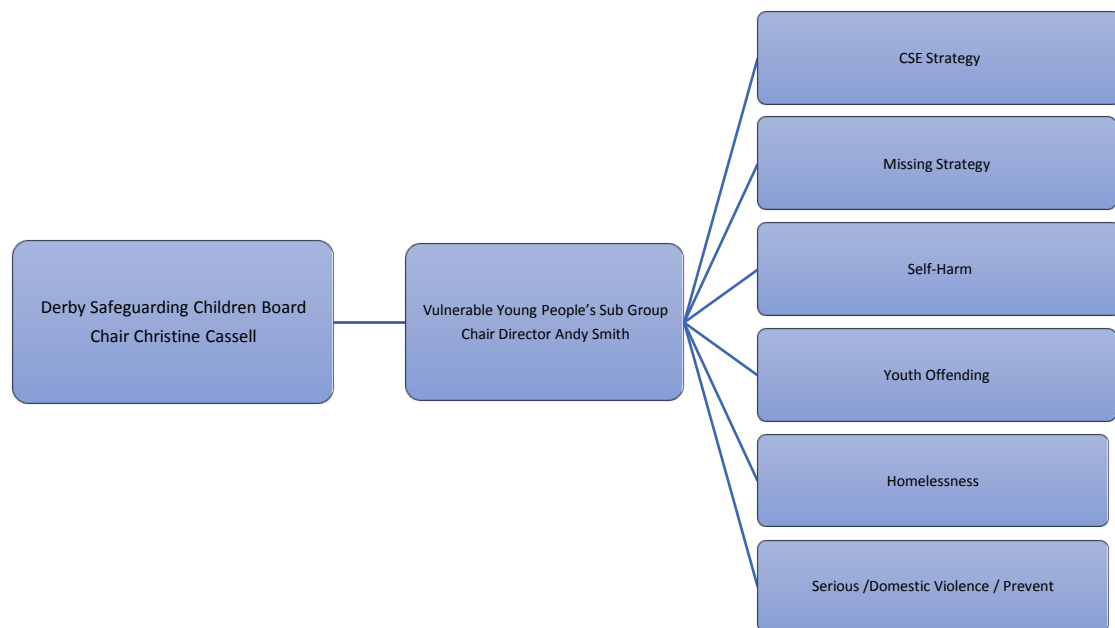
Derby Safeguarding Children Board
Chair Christine Cassell

Vulnerable Young People's Sub Group
Chair Director Andy Smith

CSE Strategy

Missing Strategy

Self-Harm

Youth Offending

Homelessness

Serious /Domestic Violence / Prevent